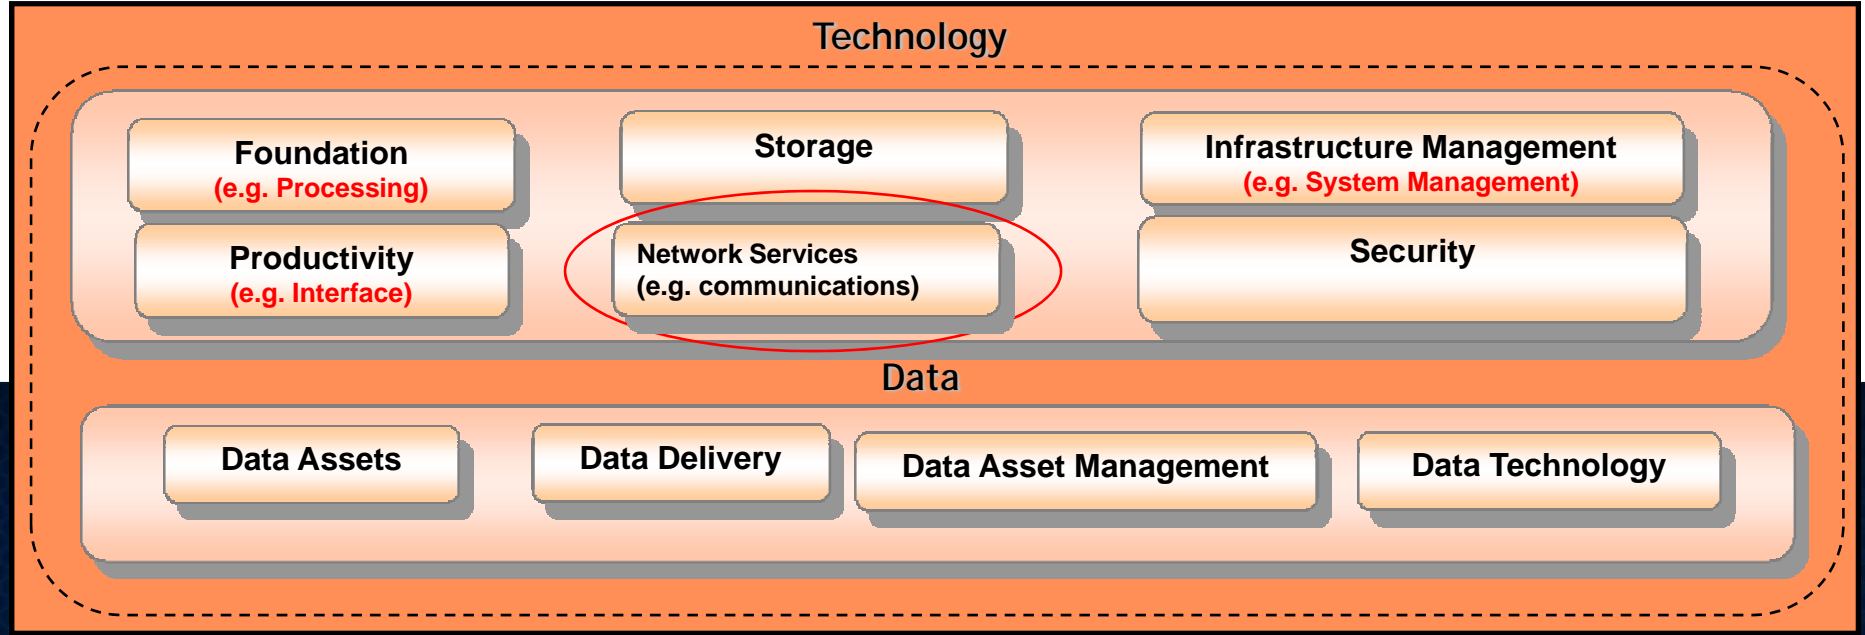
Technology

Foundation
(e.g. Processing)

Storage

Infrastructure Management
(e.g. System Management)

Productivity
(e.g. Interface)

Network Services
(e.g. communications)

Security

Data

Data Assets

Data Delivery

Data Asset Management

Data Technology